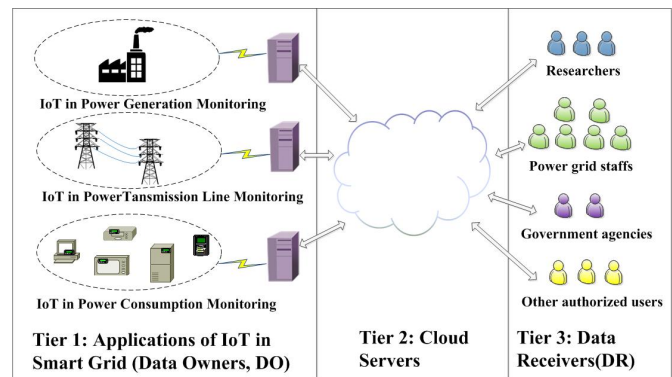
IoT in Power Generation Monitoring

IoT in PowerTansmission Line Monitoring

IoT in Power Consumption Monitoring

Tier 1: Applications of IoT in Smart Grid (Data Owners, DO)

Tier 2: Cloud Servers

Researchers

Power grid staffs

Government agencies

Other authorized users

Tier 3: Data Receivers(DR)